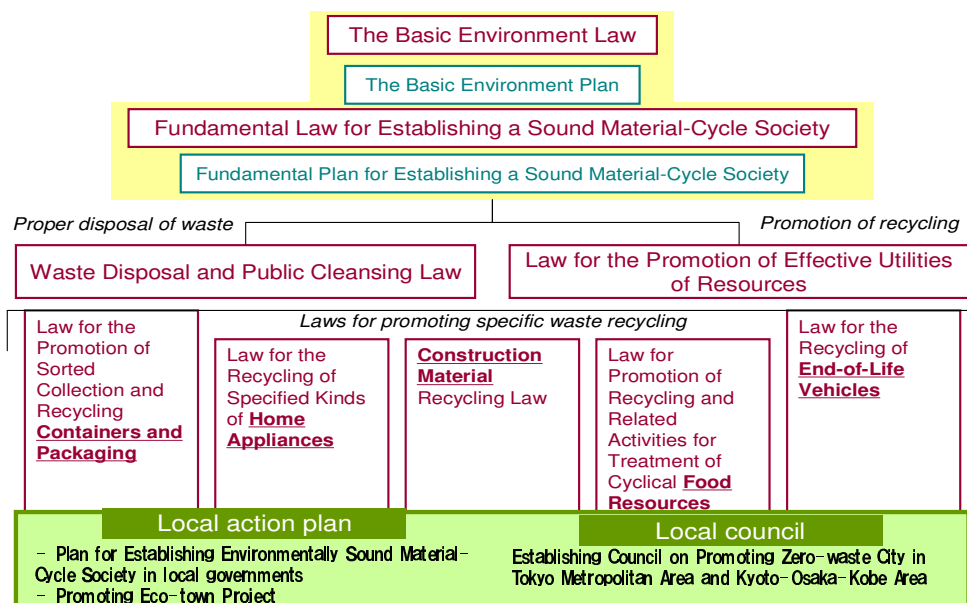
The Basic Environment Law

The Basic Environment Plan

Fundamental Law for Establishing a Sound Material-Cycle Society

Fundamental Plan for Establishing a Sound Material-Cycle Society

Proper disposal of waste

Promotion of recycling

Waste Disposal and Public Cleansing Law

Law for the Promotion of Effective Utilities of Resources

Laws for promoting specific waste recycling

Law for the Promotion of Sorted Collection and Recycling Containers and Packaging

Law for the Recycling of Specified Kinds of Home Appliances

Construction Material Recycling Law

Law for Promotion of Recycling and Related Activities for Treatment of Cyclical Food Resources

Law for the Recycling of End-of-Life Vehicles

Local action plan

- Plan for Establishing Environmentally Sound Material-Cycle Society in local governments
- Promoting Eco-town Project

Local council

Establishing Council on Promoting Zero-waste City in Tokyo Metropolitan Area and Kyoto-Osaka-Kobe Area